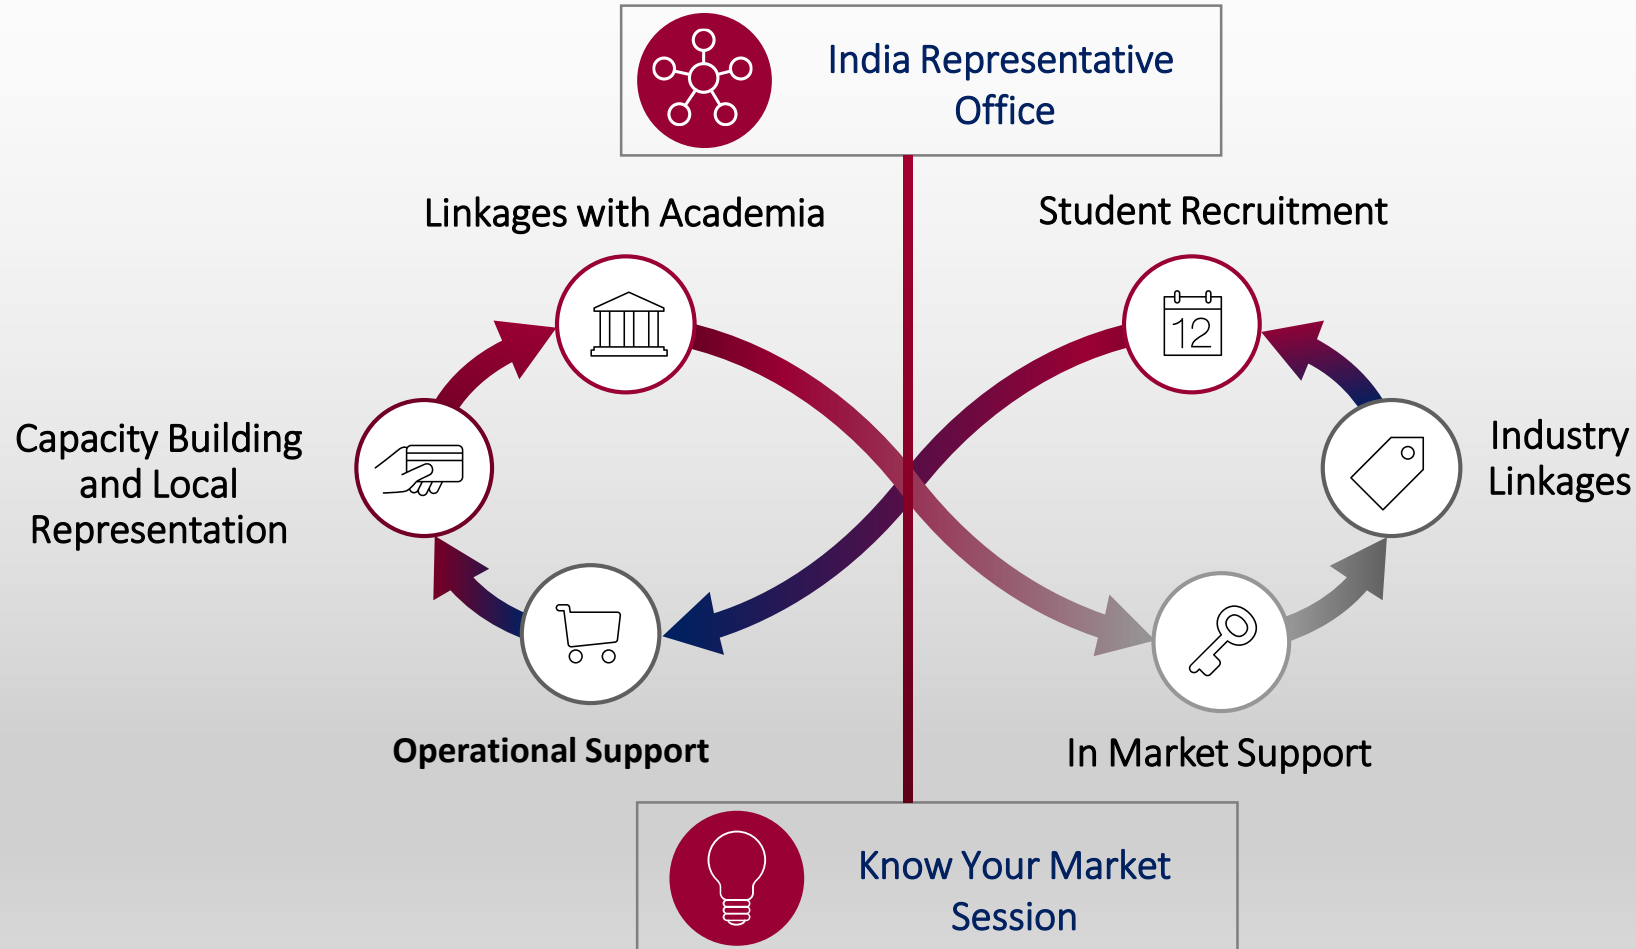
India Representative Office

Linkages with Academia

Student Recruitment

12

Capacity Building and Local Representation

Industry Linkages

Operational Support

In Market Support

Know Your Market Session